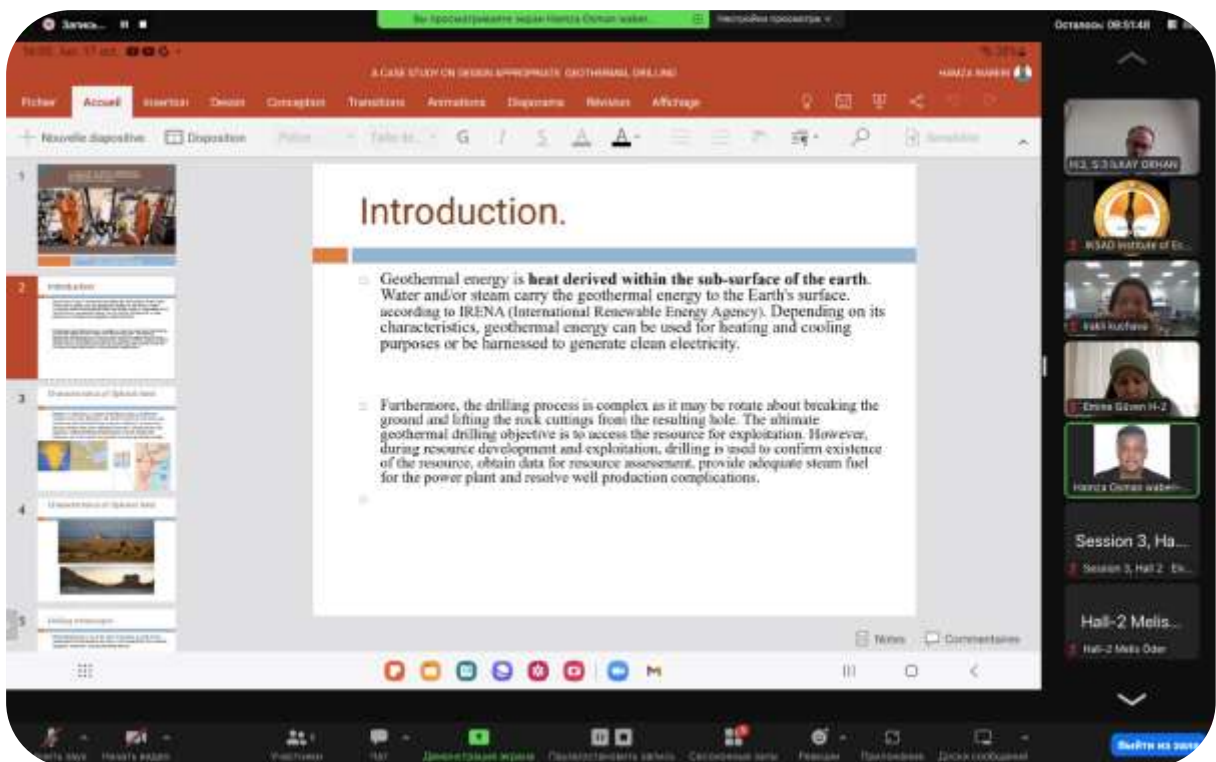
Запись... Вы просматриваете экран Hamza Osman waber. Настройки просмотра

Останов: 00:51:48

A CASE STUDY ON DESIGN APPROPRIATE GEOTHERMAL DRILLING

HAMZA WABERI

Fichier Accueil Insertion Dessin Conception Transitions Animations Diaporama Révision Affichage

Nouvelle diapositive Disposition

Introduction.

Geothermal energy is **heat derived within the sub-surface of the earth**. Water and/or steam carry the geothermal energy to the Earth's surface. according to IRENA (International Renewable Energy Agency). Depending on its characteristics, geothermal energy can be used for heating and cooling purposes or be harnessed to generate clean electricity.

Furthermore, the drilling process is complex as it may be rotate about breaking the ground and lifting the rock cuttings from the resulting hole. The ultimate geothermal drilling objective is to access the resource for exploitation. However, during resource development and exploitation, drilling is used to confirm existence of the resource, obtain data for resource assessment, provide adequate steam fuel for the power plant and resolve well production complications.

Introduction

Notes Commentaires

H2, S3 ILKAY ORHAN

IKSAD Institute of E...

Hakima Kuchava

Emine Güven H-2

Hamza Osman waberi...

Session 3, Ha...

Session 3, Hall 2 · En...

Hall-2 Melis...

Hall-2 Melis Öder

Участники Чат Демонстрация экрана Приостановить запись Сессионные залы Реакции Приложения Доска сообщений

Выйти из зала